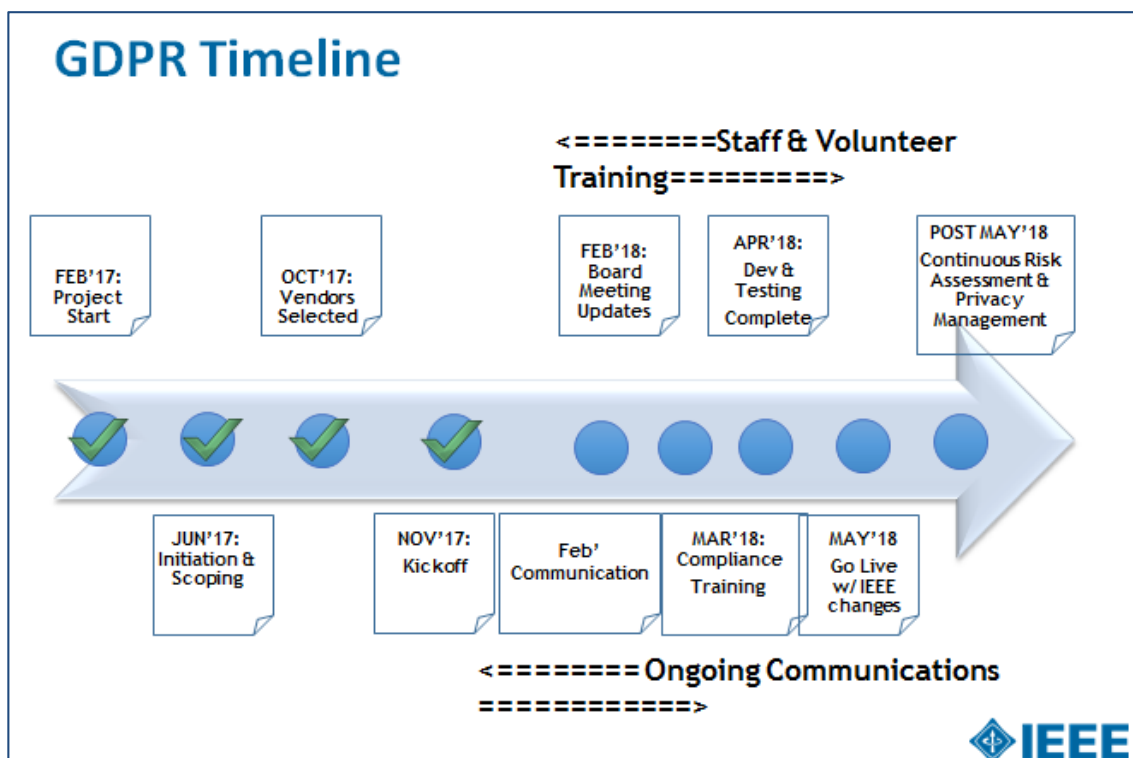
GDPR Timeline

<=========Staff & Volunteer Training=========>

FEB'17: Project Start

OCT'17: Vendors Selected

FEB'18: Board Meeting Updates

APR'18: Dev & Testing Complete

POST MAY'18 Continuous Risk Assessment & Privacy Management

JUN'17: Initiation & Scoping

NOV'17: Kickoff

Feb' Communication

MAR'18: Compliance Training

MAY'18 Go Live w/ IEEE changes

<======== Ongoing Communications ============>

IEEE